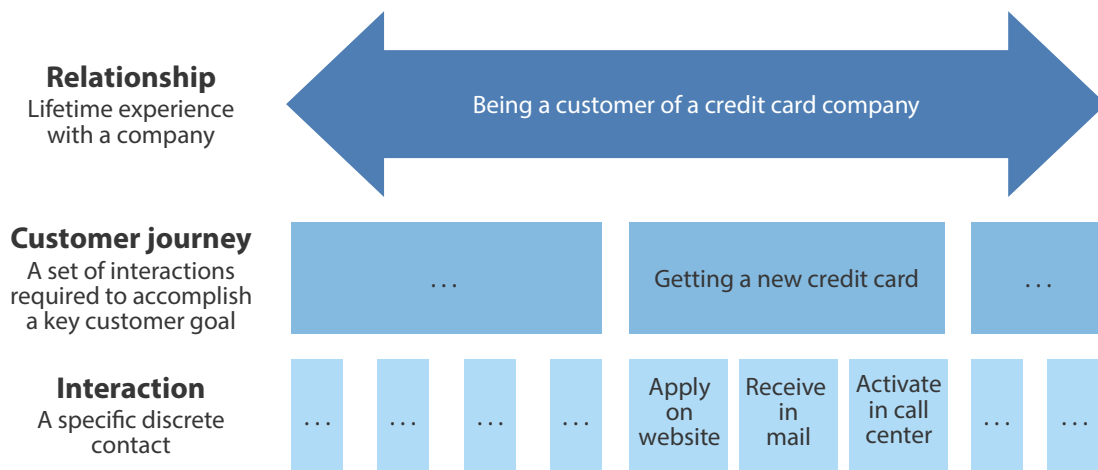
**Relationship**
Lifetime experience with a company

Being a customer of a credit card company

**Customer journey**
A set of interactions required to accomplish a key customer goal

...

Getting a new credit card

...

**Interaction**
A specific discrete contact

...

...

...

...

Apply on website

Receive in mail

Activate in call center

...

...